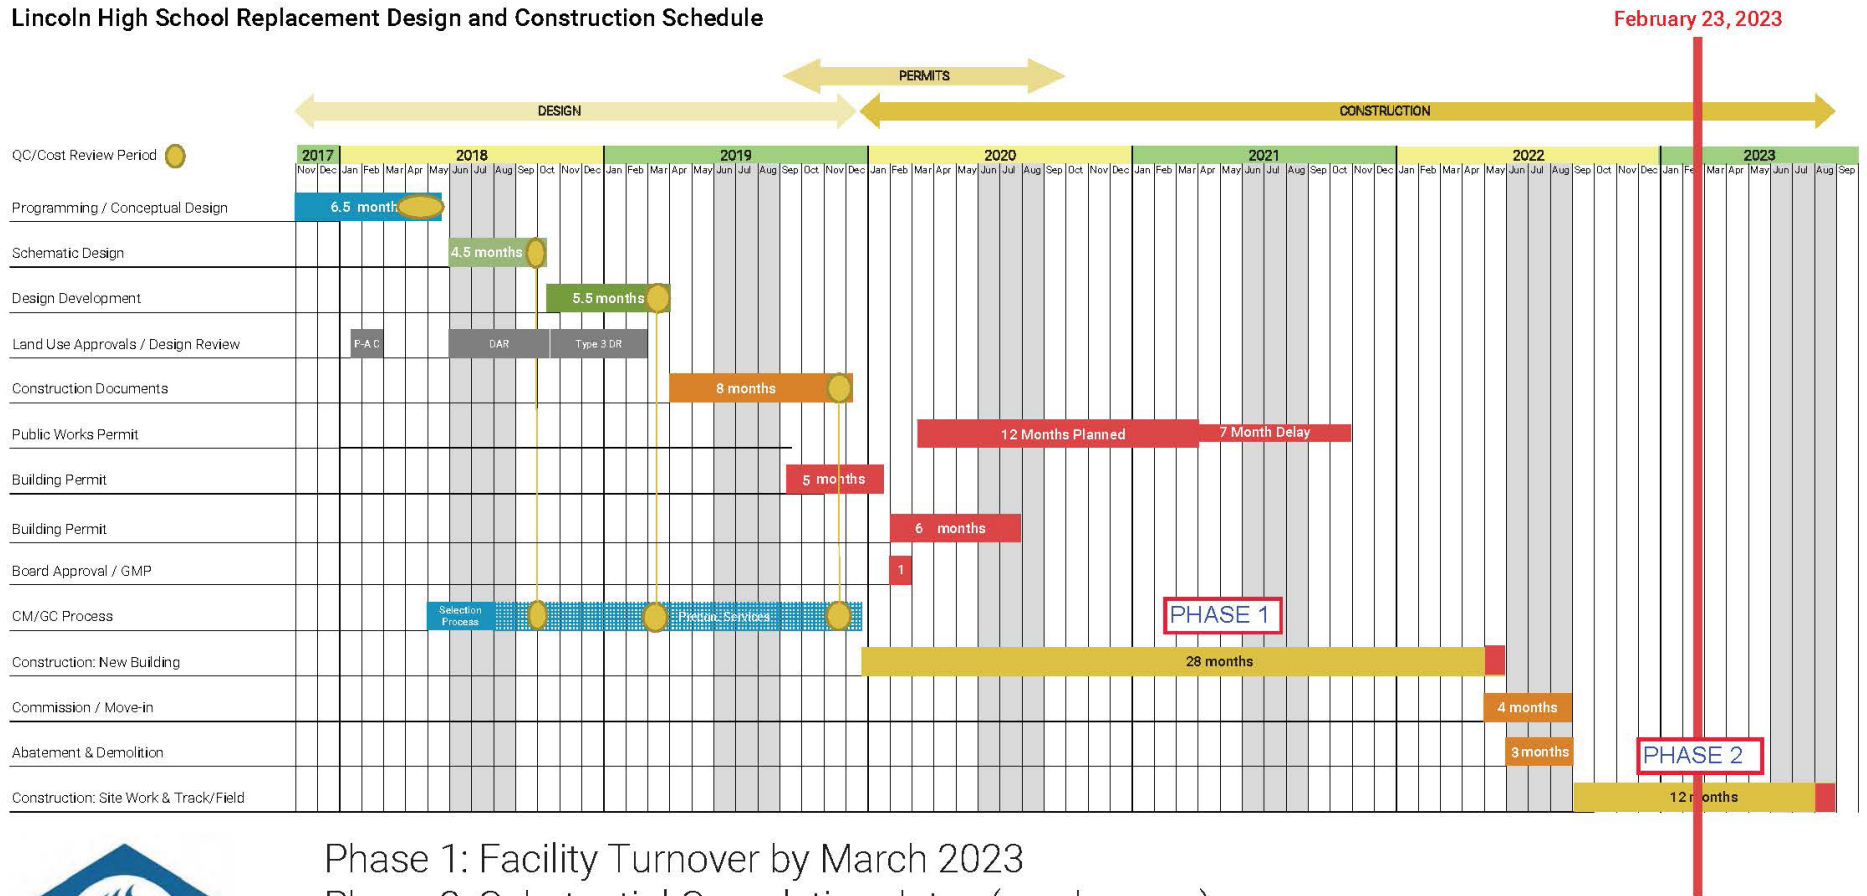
Lincoln High School Replacement Design and Construction Schedule

February 23, 2023

PERMITS

DESIGN

CONSTRUCTION

QC/Cost Review Period

| | 2017 | | 2018 | | | | | | | | | | | | 2019 | | | | | | | | | | | | 2020 | | | | | | | | | | | | 2021 | | | | | | | | | | | | 2022 | | | | | | | | | | | | 2023 | | | | | | | | |
|---|---|---|---|---|---|---|---|---|---|---|---|---|---|---|---|---|---|---|---|---|---|---|---|---|---|---|---|---|---|---|---|---|---|---|---|---|---|---|---|---|---|---|---|---|---|---|---|---|---|---|---|---|---|---|---|---|---|---|---|---|---|---|---|---|---|---|---|---|
| | Nov | Dec | Jan | Feb | Mar | Apr | May | Jun | Jul | Aug | Sep | Oct | Nov | Dec | Jan | Feb | Mar | Apr | May | Jun | Jul | Aug | Sep | Oct | Nov | Dec | Jan | Feb | Mar | Apr | May | Jun | Jul | Aug | Sep | Oct | Nov | Dec | Jan | Feb | Mar | Apr | May | Jun | Jul | Aug | Sep | Oct | Nov | Dec | Jan | Feb | Mar | Apr | May | Jun | Jul | Aug | Sep | Oct | Nov | Dec | Jan | Fe | Mar | Apr | May | Jun | Jul | Aug | Sep |

Programming / Conceptual Design — 6.5 month
Schematic Design — 4.5 months
Design Development — 5.5 months
Land Use Approvals / Design Review — P-A C, DAR, Type 3 DR
Construction Documents — 8 months
Public Works Permit — 12 Months Planned, 7 Month Delay
Building Permit — 5 months
Building Permit — 6 months
Board Approval / GMP — 1
CM/GC Process — Selection Process, Precon. Services
Construction: New Building — 28 months
Commission / Move-in — 4 months
Abatement & Demolition — 3 months
Construction: Site Work & Track/Field — 12 months

PHASE 1

PHASE 2

Phase 1: Facility Turnover by March 2023
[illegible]